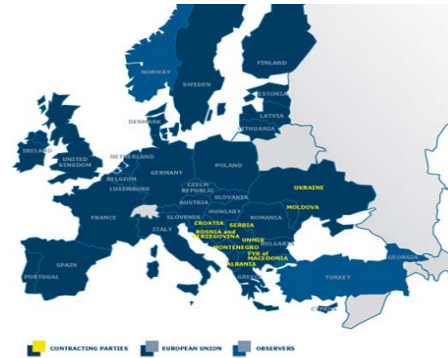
NORWAY
SWEDEN
FINLAND
ESTONIA
LATVIA
LITHUANIA
DENMARK
IRELAND
UNITED KINGDOM
NETHERLAND
BELGIUM
LUXEMBURG
GERMANY
POLAND
CZECH REPUBLIC
SLOVAKIA
AUSTRIA
HUNGARY
FRANCE
SLOVENIA
CROATIA
SERBIA
ROMANIA
UKRAINE
MOLDOVA
ITALY
BOSNIA and HERZEGOVINA
UNMIK
MONTENEGRO
BULGARIA
FYR of MACEDONIA
ALBANIA
GREECE
PORTUGAL
SPAIN
TURKEY
GEORGIA
CYPRUS

CONTRACTING PARTIES
EUROPEAN UNION
OBSERVERS